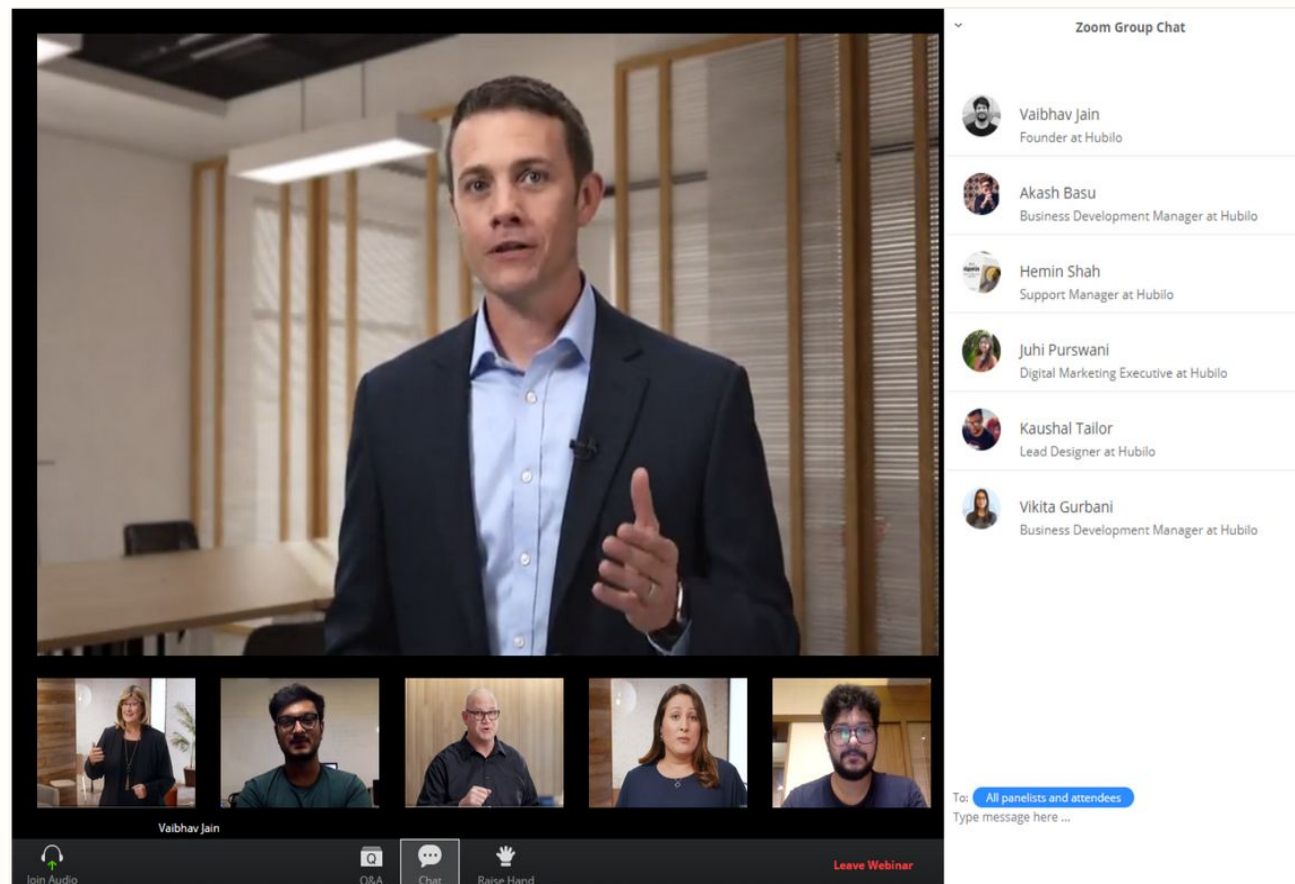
Zoom Group Chat

Vaibhav Jain
Founder at Hubilo

Akash Basu
Business Development Manager at Hubilo

Hemin Shah
Support Manager at Hubilo

Juhi Purswani
Digital Marketing Executive at Hubilo

Kaushal Tailor
Lead Designer at Hubilo

Vikita Gurbani
Business Development Manager at Hubilo

Vaibhav Jain

To: All panelists and attendees
Type message here ...

Join Audio
Q&A
Chat
Raise Hand
Leave Webinar